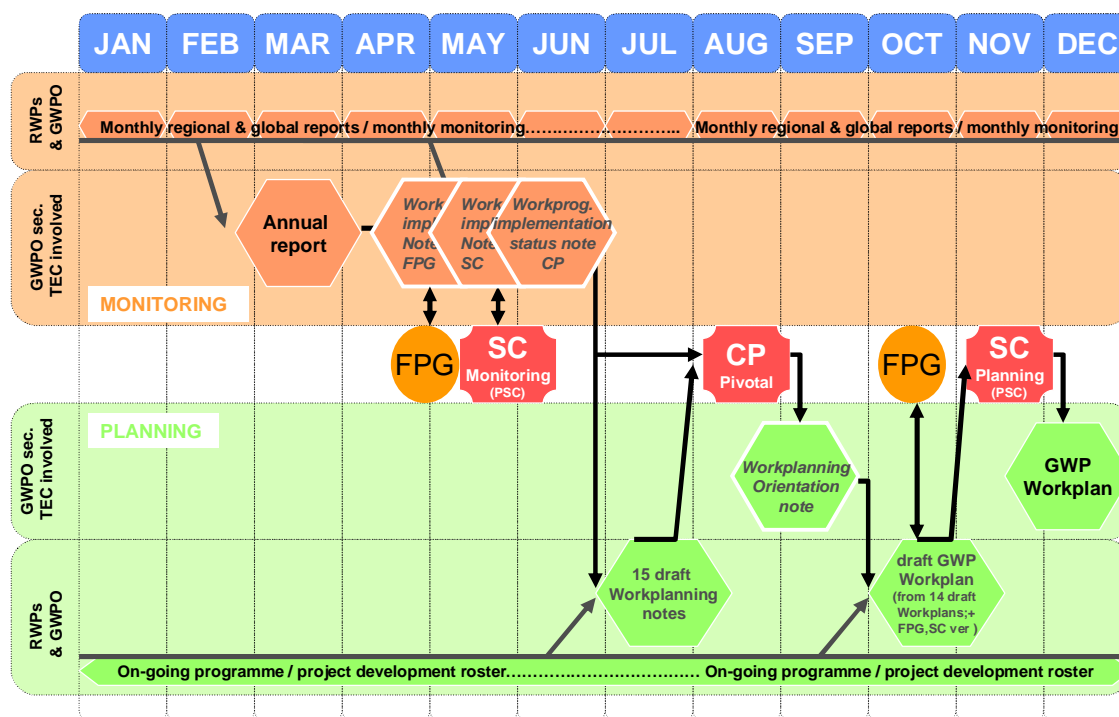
JAN FEB MAR APR MAY JUN JUL AUG SEP OCT NOV DEC

RWPs & GWPO

Monthly regional & global reports / monthly monitoring…………………….. Monthly regional & global reports / monthly monitoring

GWPO sec. TEC involved

Annual report

Work imp Note FPG

Work imp Note SC

Workprog. implementation status note CP

MONITORING

FPG

SC Monitoring (PSC)

CP Pivotal

FPG

SC Planning (PSC)

GWPO sec. TEC involved

PLANNING

Workplanning Orientation note

GWP Workplan

RWPs & GWPO

15 draft Workplanning notes

draft GWP Workplan (from 14 draft Workplans;+ FPG,SC ver )

On-going programme / project development roster……………………………… On-going programme / project development roster